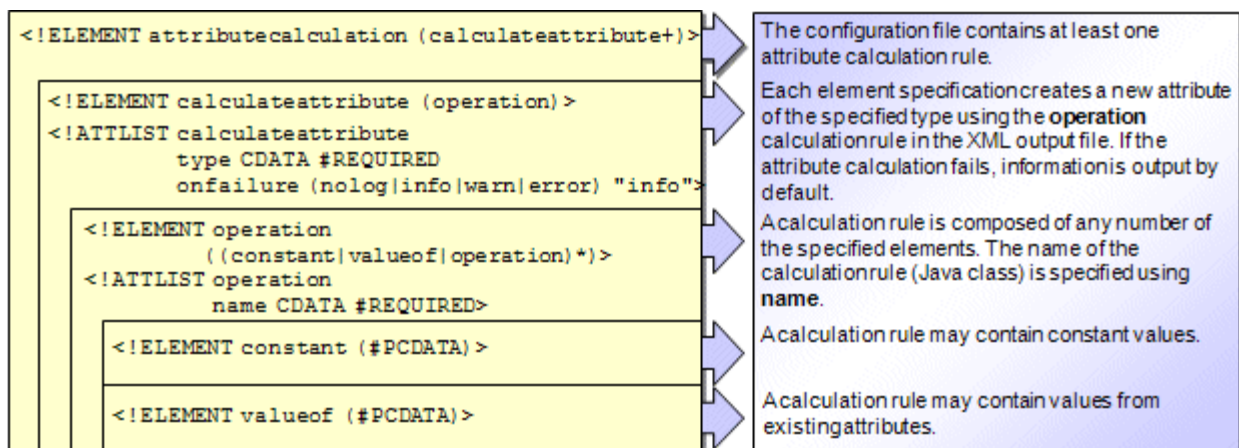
<!ELEMENT attributecalculation (calculateattribute+)>

<!ELEMENT calculateattribute (operation)>
<!ATTLIST calculateattribute
type CDATA #REQUIRED
onfailure (nolog|info|warn|error) "info">

<!ELEMENT operation
((constant|valueof|operation)*)>
<!ATTLIST operation
name CDATA #REQUIRED>

<!ELEMENT constant (#PCDATA)>

<!ELEMENT valueof (#PCDATA)>

The configuration file contains at least one attribute calculation rule.

Each element specification creates a new attribute of the specified type using the **operation** calculation rule in the XML output file. If the attribute calculation fails, information is output by default.

A calculation rule is composed of any number of the specified elements. The name of the calculation rule (Java class) is specified using **name**.

A calculation rule may contain constant values.

A calculation rule may contain values from existing attributes.